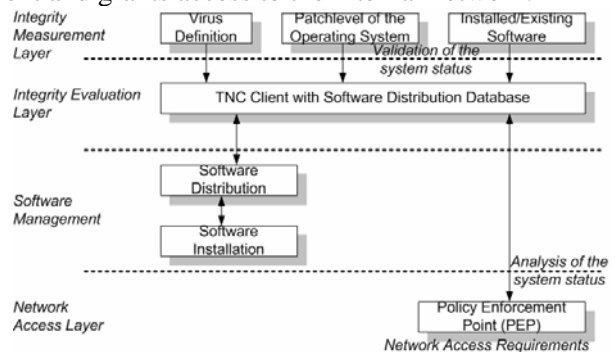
Integrity Measurement Layer

Virus Definition

Patchlevel of the Operating System

Installed/Existing Software

Validation of the system status

Integrity Evaluation Layer

TNC Client with Software Distribution Database

Software Management

Software Distribution

Software Installation

Analysis of the system status

Network Access Layer

Policy Enforcement Point (PEP)

Network Access Requirements